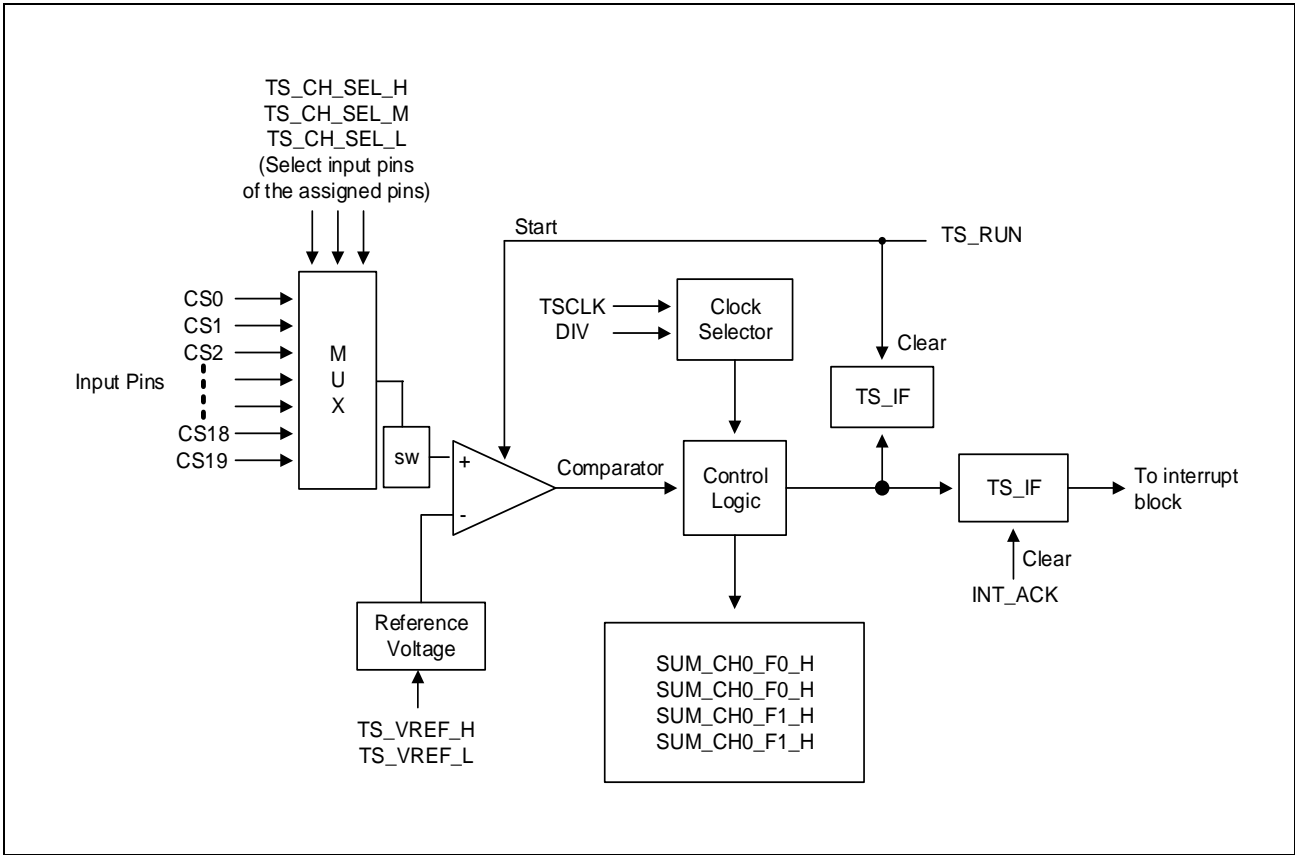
TS_CH_SEL_H
TS_CH_SEL_M
TS_CH_SEL_L
(Select input pins of the assigned pins)

Start

TS_RUN

CS0
CS1
CS2
Input Pins
CS18
CS19

M
U
X

sw

+
-

TSCLK
DIV

Clock Selector

Clear

TS_IF

Comparator

Control Logic

TS_IF

To interrupt block

Clear

INT_ACK

Reference Voltage

TS_VREF_H
TS_VREF_L

SUM_CH0_F0_H
SUM_CH0_F0_H
SUM_CH0_F1_H
SUM_CH0_F1_H